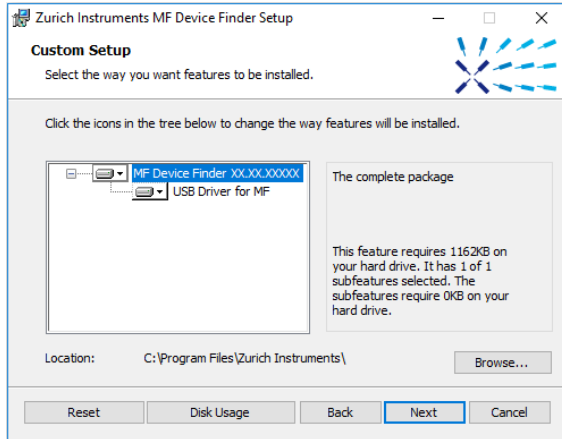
Zurich Instruments MF Device Finder Setup

Custom Setup

Select the way you want features to be installed.

Click the icons in the tree below to change the way features will be installed.

MF Device Finder XX.XX.XXXXX

USB Driver for MF

The complete package

This feature requires 1162KB on your hard drive. It has 1 of 1 subfeatures selected. The subfeatures require 0KB on your hard drive.

Location: C:\Program Files\Zurich Instruments\

Browse...

Reset

Disk Usage

Back

Next

Cancel